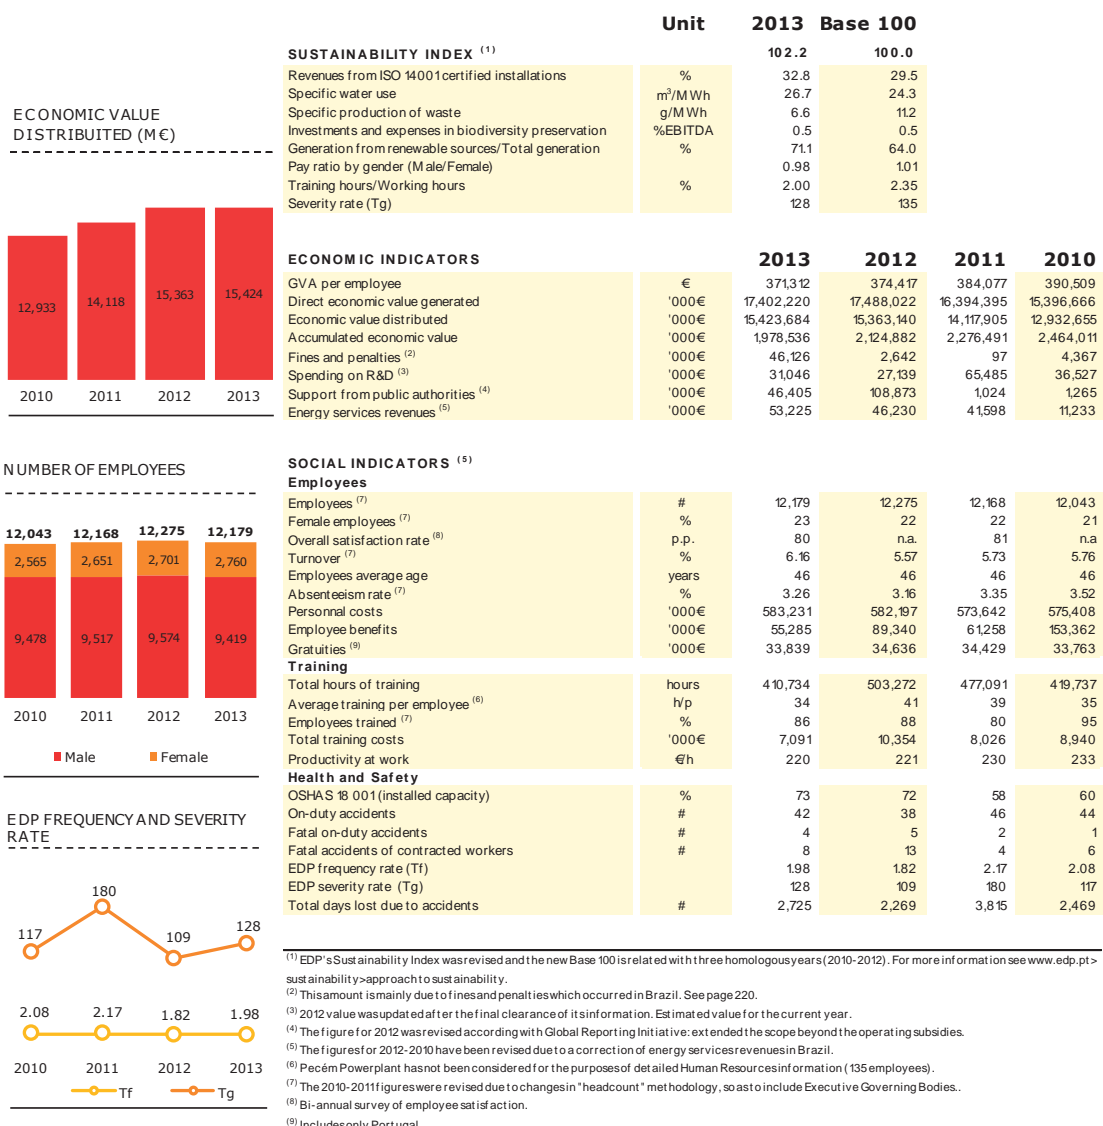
ECONOMIC VALUE DISTRIBUTED (M€)

| 2010 | 2011 | 2012 | 2013 |
|---|---|---|---|
| 12,933 | 14,118 | 15,363 | 15,424 |

NUMBER OF EMPLOYEES

| | 2010 | 2011 | 2012 | 2013 |
|---|---|---|---|---|
| Total | 12,043 | 12,168 | 12,275 | 12,179 |
| Female | 2,565 | 2,651 | 2,701 | 2,760 |
| Male | 9,478 | 9,517 | 9,574 | 9,419 |

Male Female

EDP FREQUENCY AND SEVERITY RATE

| | 2010 | 2011 | 2012 | 2013 |
|---|---|---|---|---|
| Tg | 117 | 180 | 109 | 128 |
| Tf | 2.08 | 2.17 | 1.82 | 1.98 |

Tf Tg

| | Unit | 2013 | Base 100 |
|---|---|---|---|
| SUSTAINABILITY INDEX $^{(1)}$ | | 102.2 | 100.0 |
| Revenues from ISO 14001 certified installations | % | 32.8 | 29.5 |
| Specific water use | m$^3$/MWh | 26.7 | 24.3 |
| Specific production of waste | g/MWh | 6.6 | 11.2 |
| Investments and expenses in biodiversity preservation | %EBITDA | 0.5 | 0.5 |
| Generation from renewable sources/Total generation | % | 71.1 | 64.0 |
| Pay ratio by gender (Male/Female) | | 0.98 | 1.01 |
| Training hours/Working hours | % | 2.00 | 2.35 |
| Severity rate (Tg) | | 128 | 135 |

| ECONOMIC INDICATORS | | 2013 | 2012 | 2011 | 2010 |
|---|---|---|---|---|---|
| GVA per employee | € | 371,312 | 374,417 | 384,077 | 390,509 |
| Direct economic value generated | '000€ | 17,402,220 | 17,488,022 | 16,394,395 | 15,396,666 |
| Economic value distributed | '000€ | 15,423,684 | 15,363,140 | 14,117,905 | 12,932,655 |
| Accumulated economic value | '000€ | 1,978,536 | 2,124,882 | 2,276,491 | 2,464,011 |
| Fines and penalties $^{(2)}$ | '000€ | 46,126 | 2,642 | 97 | 4,367 |
| Spending on R&D $^{(3)}$ | '000€ | 31,046 | 27,139 | 65,485 | 36,527 |
| Support from public authorities $^{(4)}$ | '000€ | 46,405 | 108,873 | 1,024 | 1,265 |
| Energy services revenues $^{(5)}$ | '000€ | 53,225 | 46,230 | 41,598 | 11,233 |

| SOCIAL INDICATORS $^{(5)}$ | | | | | |
|---|---|---|---|---|---|
| Employees | | | | | |
| Employees $^{(7)}$ | # | 12,179 | 12,275 | 12,168 | 12,043 |
| Female employees $^{(7)}$ | % | 23 | 22 | 22 | 21 |
| Overall satisfaction rate $^{(8)}$ | p.p. | 80 | n.a. | 81 | n.a |
| Turnover $^{(7)}$ | % | 6.16 | 5.57 | 5.73 | 5.76 |
| Employees average age | years | 46 | 46 | 46 | 46 |
| Absenteeism rate $^{(7)}$ | % | 3.26 | 3.16 | 3.35 | 3.52 |
| Personnal costs | '000€ | 583,231 | 582,197 | 573,642 | 575,408 |
| Employee benefits | '000€ | 55,285 | 89,340 | 61,258 | 153,362 |
| Gratuities $^{(9)}$ | '000€ | 33,839 | 34,636 | 34,429 | 33,763 |
| Training | | | | | |
| Total hours of training | hours | 410,734 | 503,272 | 477,091 | 419,737 |
| Average training per employee $^{(6)}$ | h/p | 34 | 41 | 39 | 35 |
| Employees trained $^{(7)}$ | % | 86 | 88 | 80 | 95 |
| Total training costs | '000€ | 7,091 | 10,354 | 8,026 | 8,940 |
| Productivity at work | €/h | 220 | 221 | 230 | 233 |
| Health and Safety | | | | | |
| OSHAS 18 001 (installed capacity) | % | 73 | 72 | 58 | 60 |
| On-duty accidents | # | 42 | 38 | 46 | 44 |
| Fatal on-duty accidents | # | 4 | 5 | 2 | 1 |
| Fatal accidents of contracted workers | # | 8 | 13 | 4 | 6 |
| EDP frequency rate (Tf) | | 1.98 | 1.82 | 2.17 | 2.08 |
| EDP severity rate (Tg) | | 128 | 109 | 180 | 117 |
| Total days lost due to accidents | # | 2,725 | 2,269 | 3,815 | 2,469 |

$^{(1)}$ EDP's Sustainability Index was revised and the new Base 100 is related with three homologous years (2010-2012). For more information see www.edp.pt > sustainability>approach to sustainability.
$^{(2)}$ This amount is mainly due to fines and penalties which occurred in Brazil. See page 220.
$^{(3)}$ 2012 value was updated after the final clearance of its information. Estimated value for the current year.
$^{(4)}$ The figure for 2012 was revised according with Global Reporting Initiative: extended the scope beyond the operating subsidies.
$^{(5)}$ The figures for 2012-2010 have been revised due to a correction of energy services revenues in Brazil.
$^{(6)}$ Pecém Powerplant has not been considered for the purposes of detailed Human Resources information (135 employees).
$^{(7)}$ The 2010-2011 figures were revised due to changes in "headcount" methodology, so as to include Executive Governing Bodies..
$^{(8)}$ Bi-annual survey of employee satisfaction.
$^{(9)}$ Includes only Portugal.